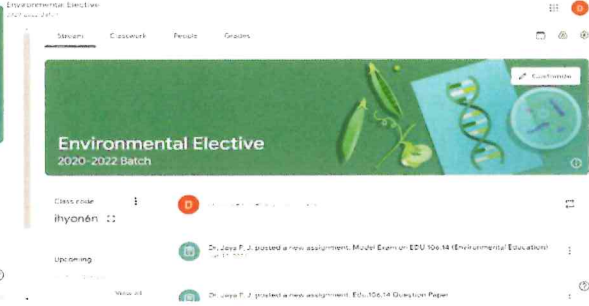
Environmental Elective
2020-2022 Batch

Stream Classwork People Grades

Customize

Environmental Elective
2020-2022 Batch

Class code
ihyonén

Upcoming

View all

D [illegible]

Dr. Jaya P. J. posted a new assignment: Model Exam on EDU 106.14 (Environmental Education)
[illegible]

Dr. Jaya P. J. posted a new assignment: Edu.106.14 Question Paper